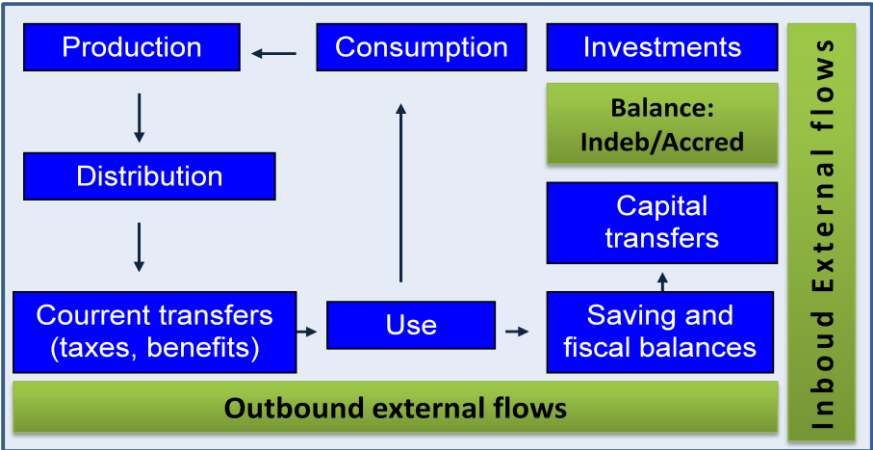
Production

Consumption

Investments

Balance: Indeb/Accred

Distribution

Capital transfers

Courrent transfers (taxes, benefits)

Use

Saving and fiscal balances

Outbound external flows

Inboud External flows